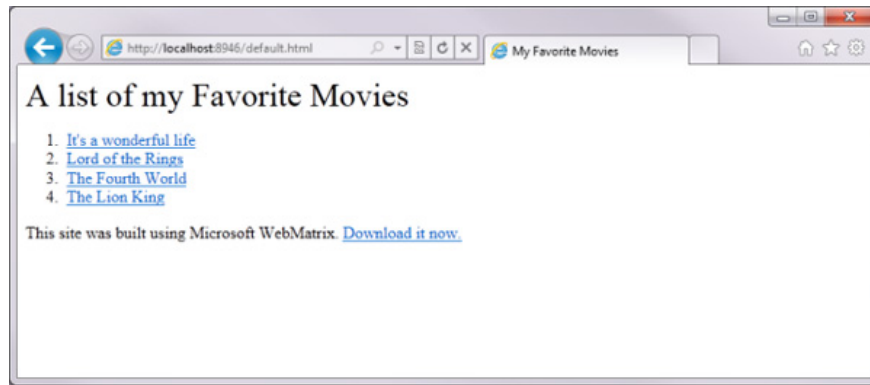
http://localhost:8946/default.html

My Favorite Movies

A list of my Favorite Movies

1. It's a wonderful life
2. Lord of the Rings
3. The Fourth World
4. The Lion King

This site was built using Microsoft WebMatrix. Download it now.